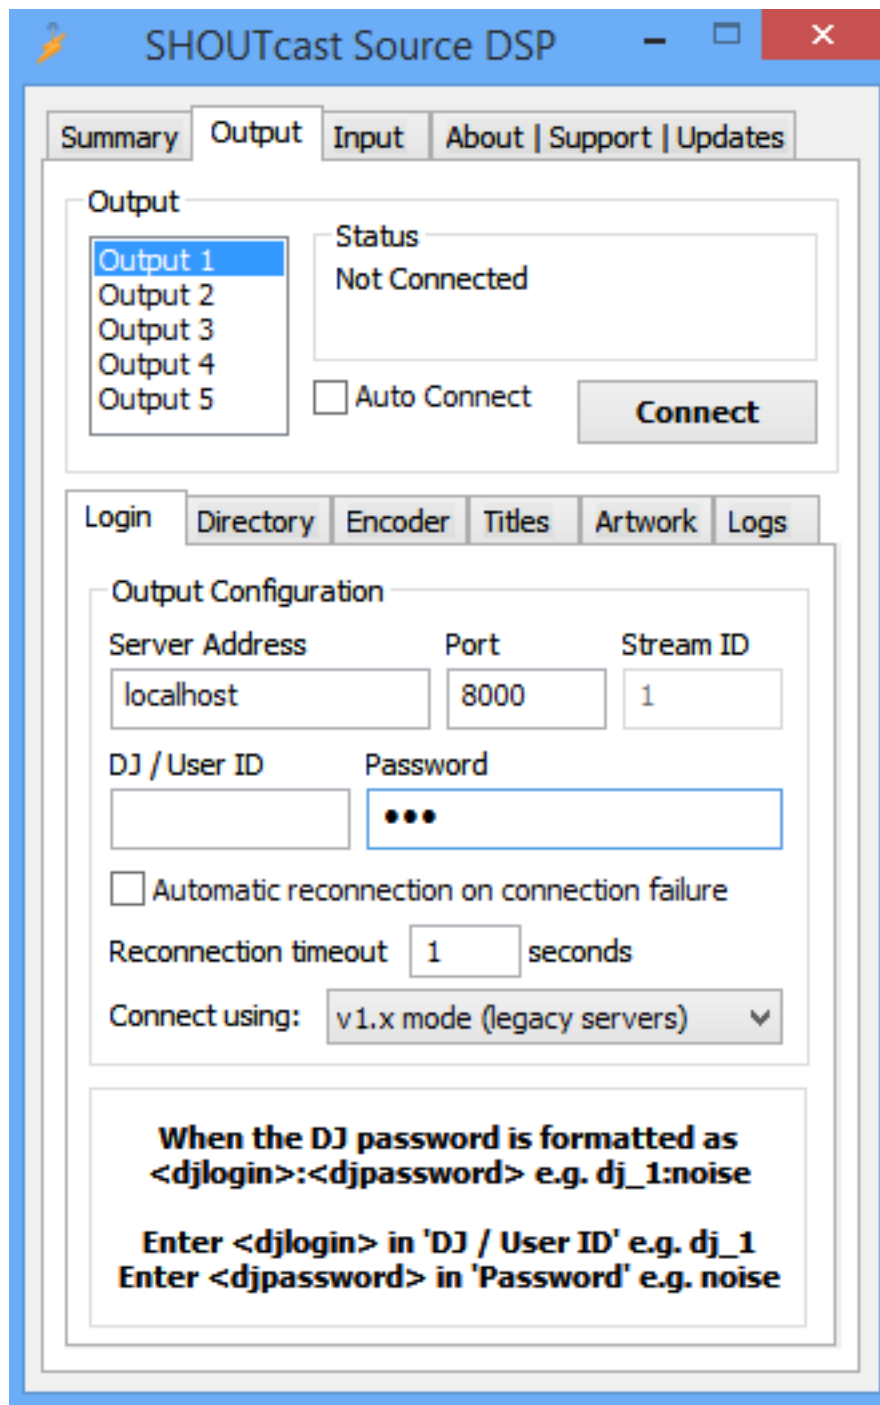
SHOUTcast Source DSP

Summary | Output | Input | About | Support | Updates

Output

Output 1
Output 2
Output 3
Output 4
Output 5

Status
Not Connected

Auto Connect

Connect

Login | Directory | Encoder | Titles | Artwork | Logs

Output Configuration

Server Address
localhost

Port
8000

Stream ID
1

DJ / User ID

Password
•••

Automatic reconnection on connection failure

Reconnection timeout 1 seconds

Connect using: v1.x mode (legacy servers)

When the DJ password is formatted as <djlogin>:<djpassword> e.g. dj_1:noise

Enter <djlogin> in 'DJ / User ID' e.g. dj_1
Enter <djpassword> in 'Password' e.g. noise